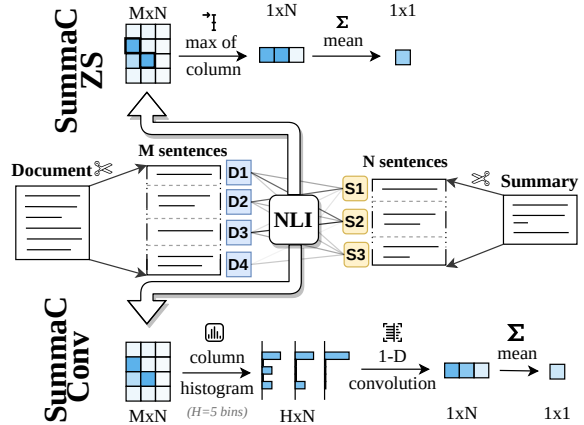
SummaC ZS

MxN

max of column

1xN

$\Sigma$

mean

1x1

Document

M sentences

D1

D2

D3

D4

NLI

N sentences

S1

S2

S3

Summary

SummaC Conv

MxN

column histogram

(H=5 bins)

HxN

1-D convolution

1xN

$\Sigma$

mean

1x1